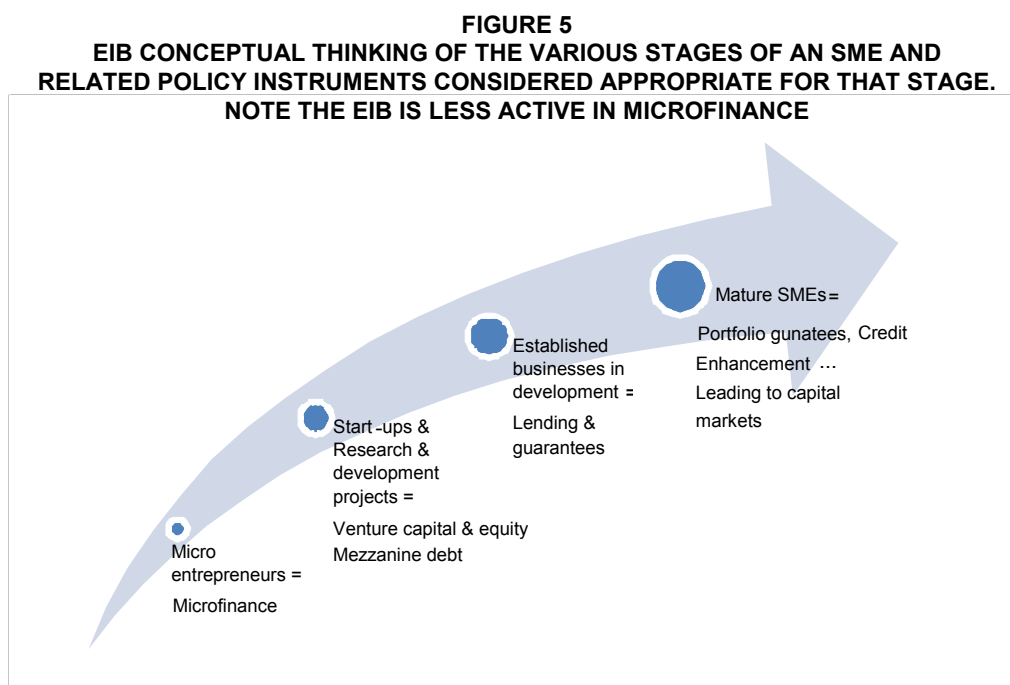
FIGURE 5
EIB CONCEPTUAL THINKING OF THE VARIOUS STAGES OF AN SME AND RELATED POLICY INSTRUMENTS CONSIDERED APPROPRIATE FOR THAT STAGE. NOTE THE EIB IS LESS ACTIVE IN MICROFINANCE

Micro entrepreneurs =
Microfinance

Start -ups & Research & development projects =
Venture capital & equity
Mezzanine debt

Established businesses in development =
Lending & guarantees

Mature SMEs=
Portfolio gunatees, Credit Enhancement …
Leading to capital markets